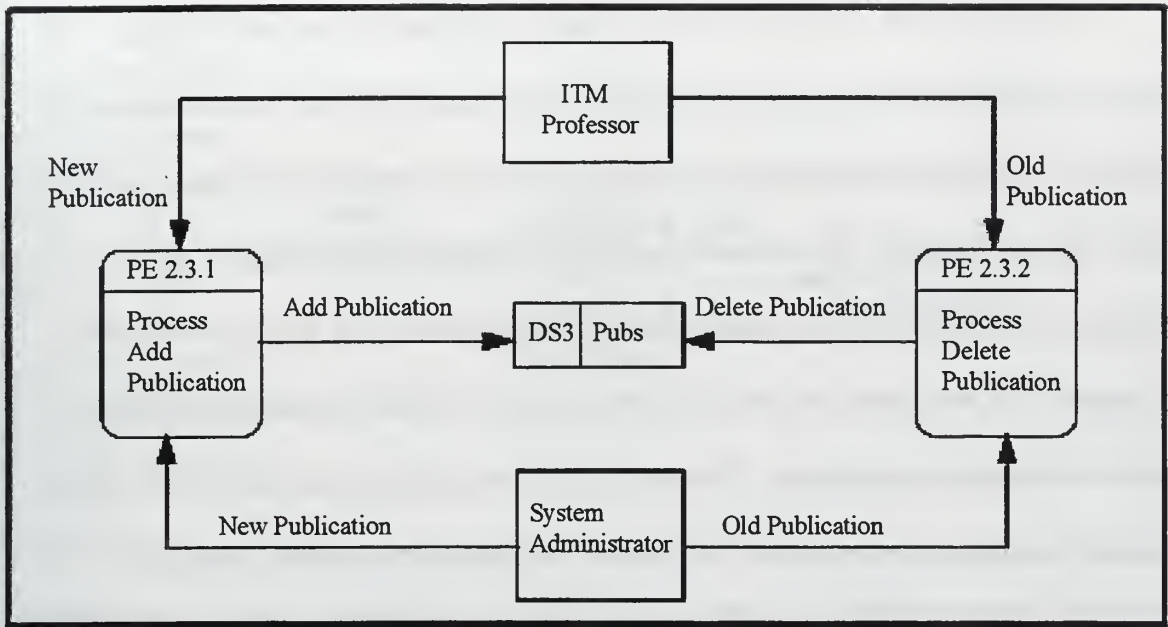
ITM Professor

New Publication

Old Publication

PE 2.3.1

Process Add Publication

Add Publication

DS3 | Pubs

Delete Publication

PE 2.3.2

Process Delete Publication

New Publication

System Administrator

Old Publication